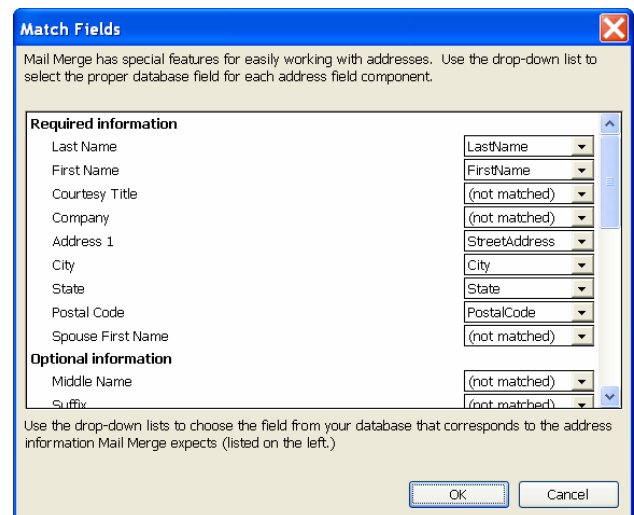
Match Fields

Mail Merge has special features for easily working with addresses. Use the drop-down list to select the proper database field for each address field component.

Required information

| | |
|---|---|
| Last Name | LastName |
| First Name | FirstName |
| Courtesy Title | (not matched) |
| Company | (not matched) |
| Address 1 | StreetAddress |
| City | City |
| State | State |
| Postal Code | PostalCode |
| Spouse First Name | (not matched) |

Optional information

| | |
|---|---|
| Middle Name | (not matched) |
| Suffix | (not matched) |

Use the drop-down lists to choose the field from your database that corresponds to the address information Mail Merge expects (listed on the left.)

OK
Cancel